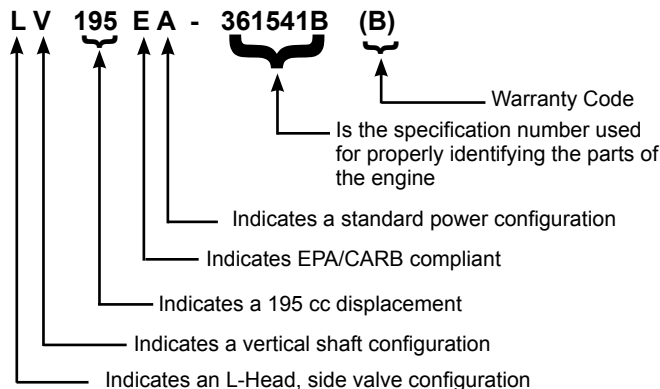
L V 195 E A - 361541B (B)

Warranty Code

Is the specification number used for properly identifying the parts of the engine

Indicates a standard power configuration

Indicates EPA/CARB compliant

Indicates a 195 cc displacement

Indicates a vertical shaft configuration

Indicates an L-Head, side valve configuration